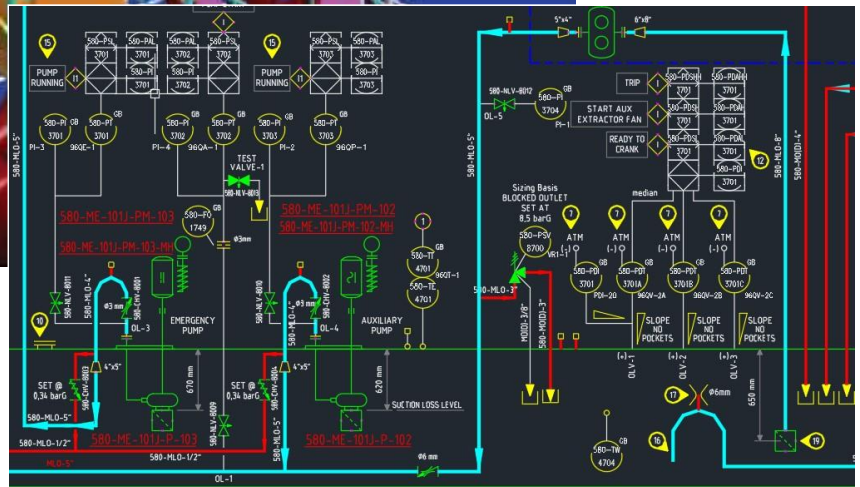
15
PUMP RUNNING
11
580-PSL 3701
580-PAL 3701
580-PI 3701
580-PAL 3702
580-PI 3702
580-PSL 3702
580-PAL 3702
15
PUMP RUNNING
11
580-PSL 3703
580-PAL 3703
580-PI 3703
580-PI 3701
GB
580-PT 3701
PI-3
96QE-1
580-PI 3702
GB
580-PT 3702
PI-4
96QA-1
580-PI 3703
GB
580-PT 3703
PI-2
96QP-1
TEST VALVE-1
580-NLV-8013
580-ME-101J-PM-103
580-ME-101J-PM-103-MH
580-FO 1749
Ø3mm
580-ME-101J-PM-102
580-ME-101J-PM-102-MH
580-MLO-5"
580-NLV-8011
580-MLO-4"
Ø3mm
580-CHV-8001
OL-3
EMERGENCY PUMP
10
670 mm
580-NLV-8010
580-MLO-4"
580-CHV-8002
OL-4
AUXILIARY PUMP
620 mm
SUCTION LOSS LEVEL
SET @ 0,34 barG
4"x5"
580-CHV-8003
580-MLO-5"
580-MLO-1/2"
580-ME-101J-P-103
SET @ 0,34 barG
4"x5"
580-CHV-8004
580-NLV-8009
580-MLO-5"
580-ME-101J-P-102
580-MLO-1/2"
OL-1
Ø6 mm
580-MLO-5"
1
580-TT 4701
96QT-1
580-TI 4701
580-MLO-5"
580-NLV-8012
OL-5
580-PI 3704
GB
PI-1
5"x4"
6"x8"
TRIP
START AUX EXTRACTOR FAN
READY TO CRANK
580-PDSHH 3701
580-PDAHH 3701
580-PDSH 3701
580-PDAH 3701
580-PDSL 3701
580-PDAL 3701
580-PDI 3701
median
12
580-MOIDI-4"
580-MLO-8"
Sizing Basis BLOCKED OUTLET SET AT 8,5 barG
580-PSV 8700
VR1-1
580-MLO-3"
580-MOIDI-3/8"
580-MOIDI-3"
7
ATM
(-)
(-)
580-PDI 3701
PDI-20
GB
580-PDT 3701A
96QV-2A
7
ATM
(-)
GB
580-PDT 3701B
96QV-2B
7
ATM
(-)
GB
580-PDT 3701C
96QV-2C
SLOPE NO POCKETS
SLOPE NO POCKETS
SLOPE NO POCKETS
(+)
(+)
(+)
OL V-1
OL V-2
OL V-3
17
Ø6mm
650 mm
580-TW 4704
GB
16
19